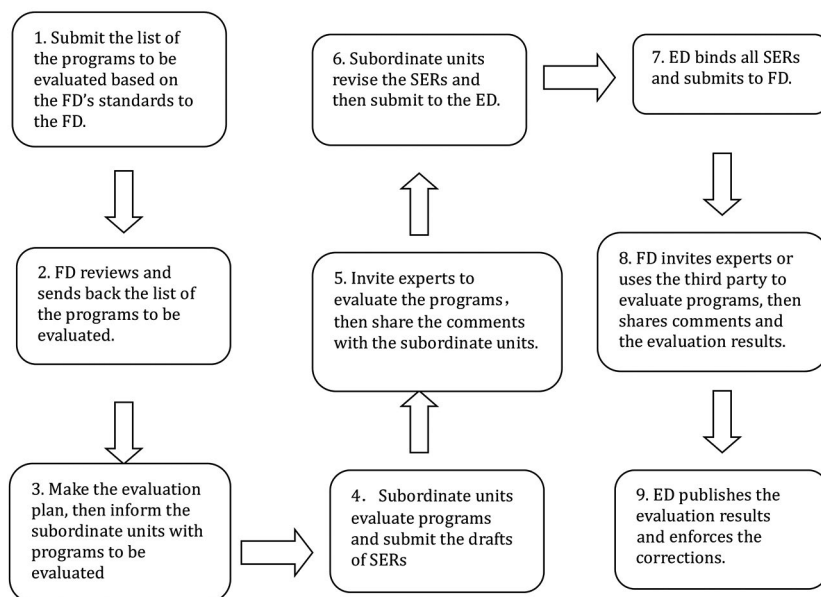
1. Submit the list of the programs to be evaluated based on the FD's standards to the FD.

2. FD reviews and sends back the list of the programs to be evaluated.

3. Make the evaluation plan, then inform the subordinate units with programs to be evaluated

4．Subordinate units evaluate programs and submit the drafts of SERs

5. Invite experts to evaluate the programs，then share the comments with the subordinate units.

6. Subordinate units revise the SERs and then submit to the ED.

7. ED binds all SERs and submits to FD.

8. FD invites experts or uses the third party to evaluate programs, then shares comments and the evaluation results.

9. ED publishes the evaluation results and enforces the corrections.